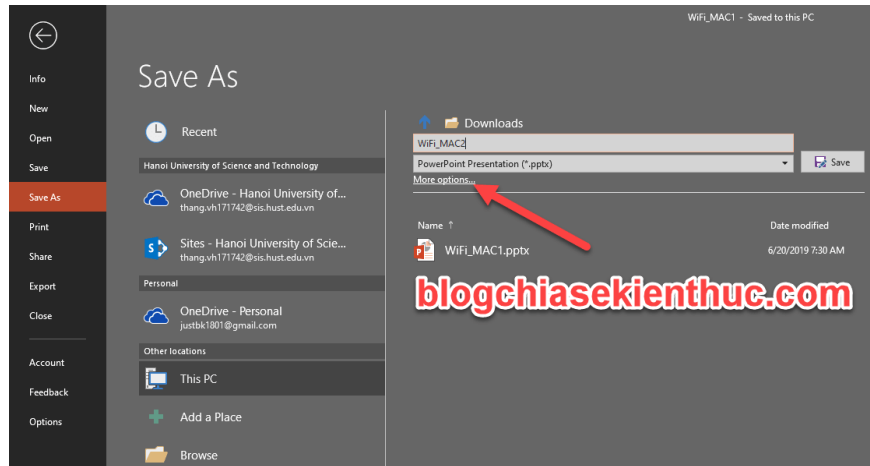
WiFi_MAC1 - Saved to this PC

Info
New
Open
Save
Save As
Print
Share
Export
Close
Account
Feedback
Options

Save As

Recent

Hanoi University of Science and Technology

OneDrive - Hanoi University of...
thang.vh171742@sis.hust.edu.vn

Sites - Hanoi University of Scie...
thang.vh171742@sis.hust.edu.vn

Personal

OneDrive - Personal
justbk1801@gmail.com

Other locations

This PC

Add a Place

Browse

Downloads

WiFi_MAC2

PowerPoint Presentation (*.pptx)

Save

More options...

Name ↑

Date modified

WiFi_MAC1.pptx

6/20/2019 7:30 AM

blogchiasekienthuc.com